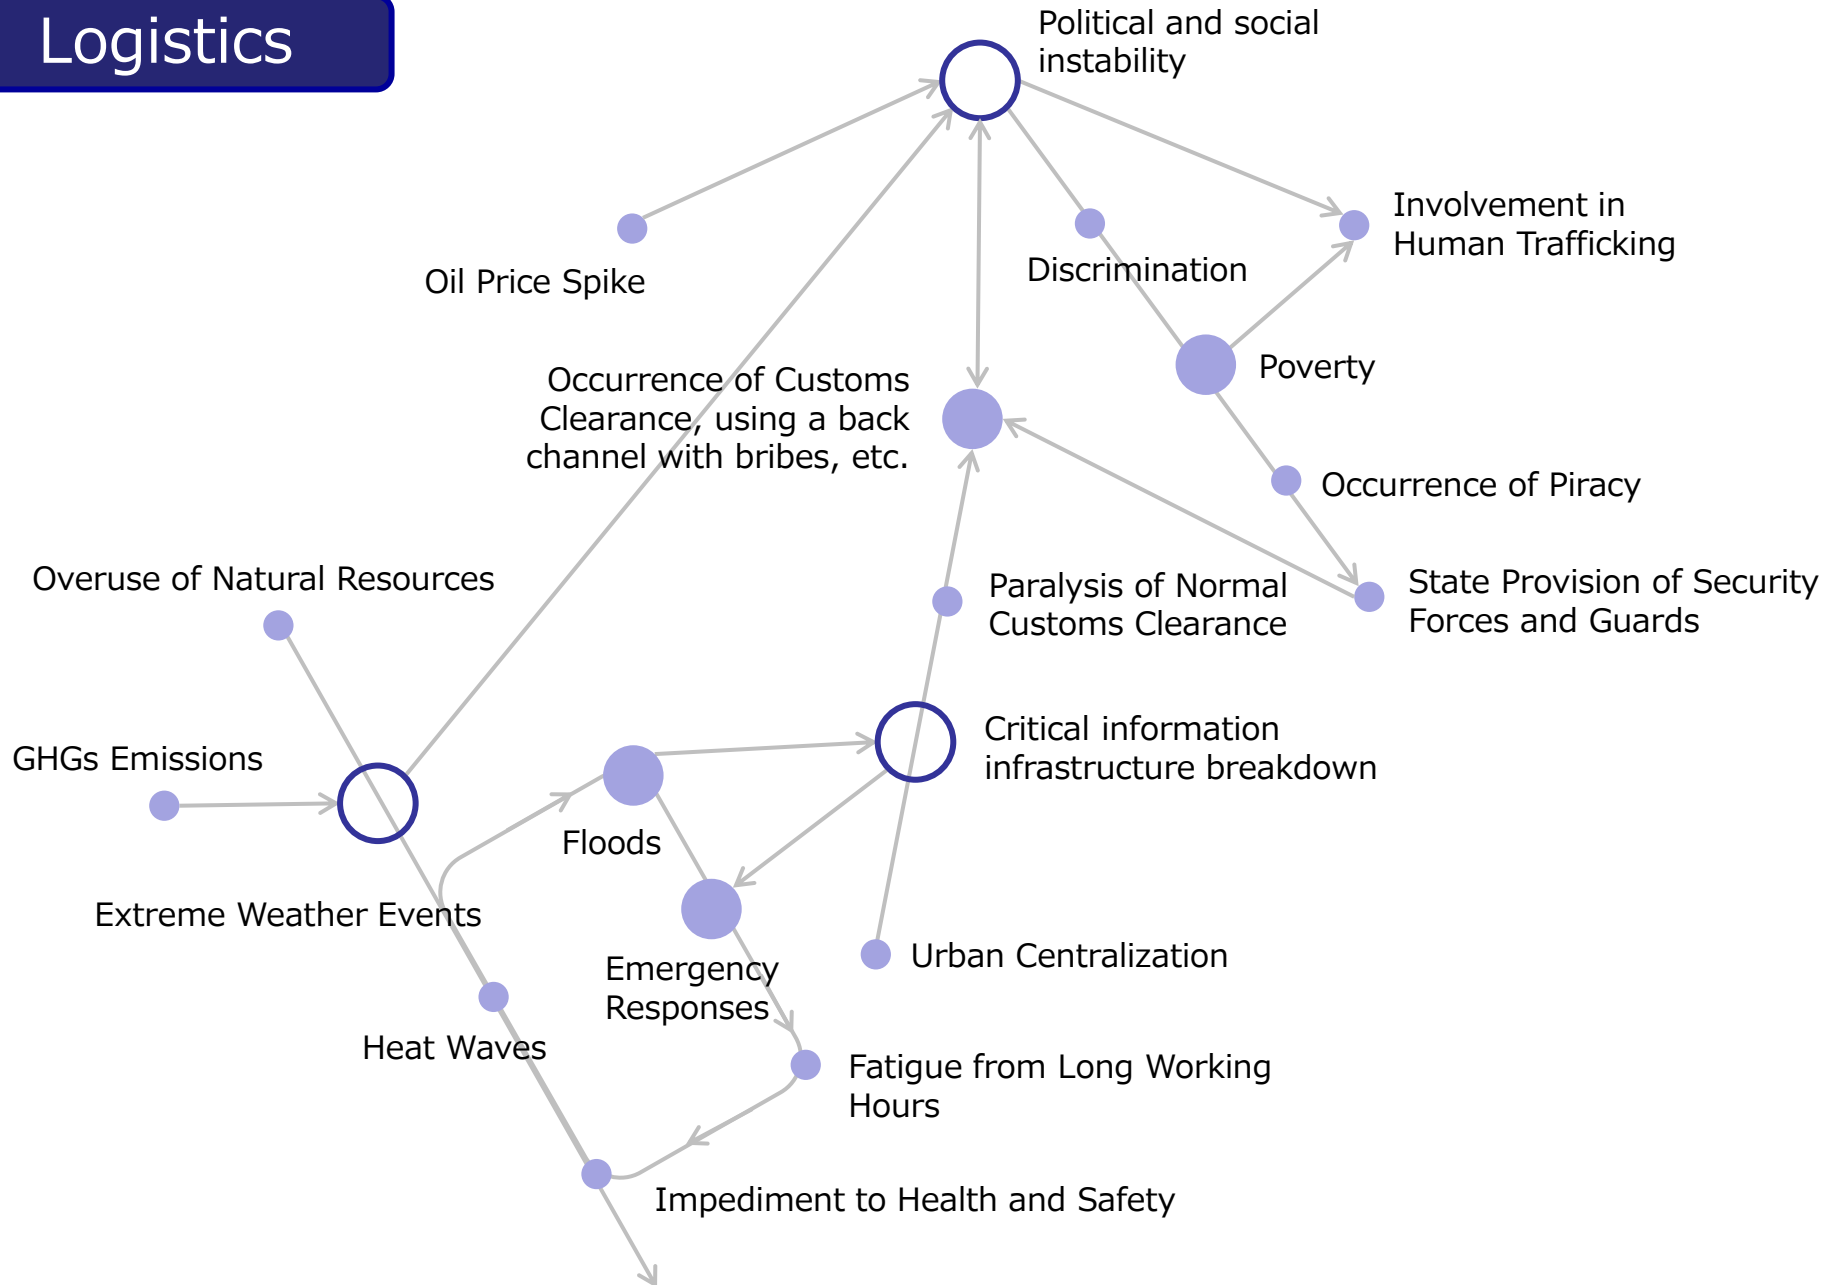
Logistics

Political and social instability

Oil Price Spike

Discrimination

Involvement in Human Trafficking

Poverty

Occurrence of Customs Clearance, using a back channel with bribes, etc.

Occurrence of Piracy

Overuse of Natural Resources

Paralysis of Normal Customs Clearance

State Provision of Security Forces and Guards

Critical information infrastructure breakdown

GHGs Emissions

Floods

Extreme Weather Events

Emergency Responses

Urban Centralization

Heat Waves

Fatigue from Long Working Hours

Impediment to Health and Safety